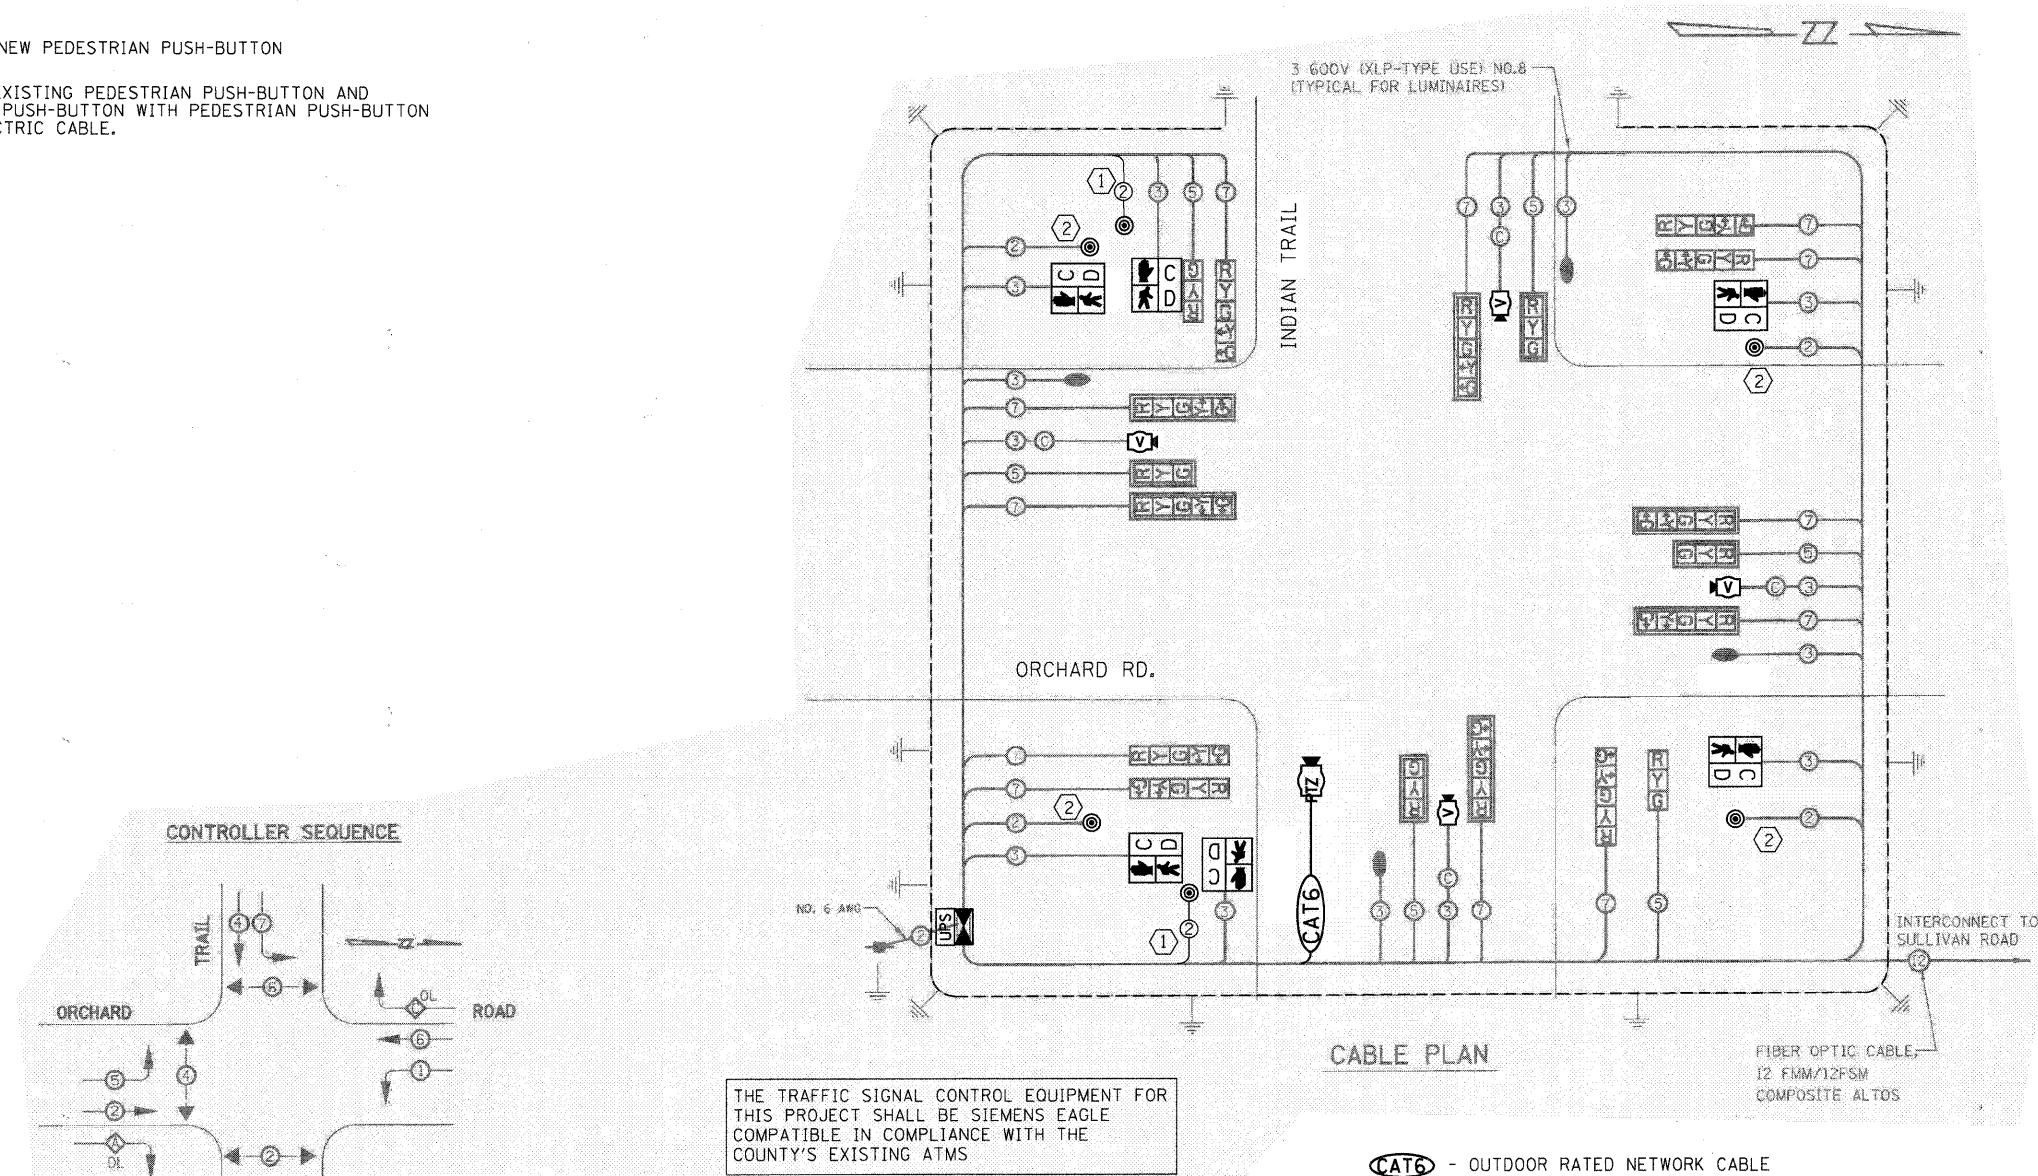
NEW PEDESTRIAN PUSH-BUTTON

XISTING PEDESTRIAN PUSH-BUTTON AND PUSH-BUTTON WITH PEDESTRIAN PUSH-BUTTON TRIC CABLE.

3 600V (XLP-TYPE USE) NO.8 (TYPICAL FOR LUMINAIRES)

INDIAN TRAIL

ORCHARD RD.

NO. 6 AWG

UPS

CAT6

INTERCONNECT TO SULLIVAN ROAD

FIBER OPTIC CABLE, 12 FMM/12FSM COMPOSITE ALTOS

CABLE PLAN

CONTROLLER SEQUENCE

TRAIL

ORCHARD

ROAD

OL

OL

THE TRAFFIC SIGNAL CONTROL EQUIPMENT FOR THIS PROJECT SHALL BE SIEMENS EAGLE COMPATIBLE IN COMPLIANCE WITH THE COUNTY'S EXISTING ATMS

CAT6 - OUTDOOR RATED NETWORK CABLE